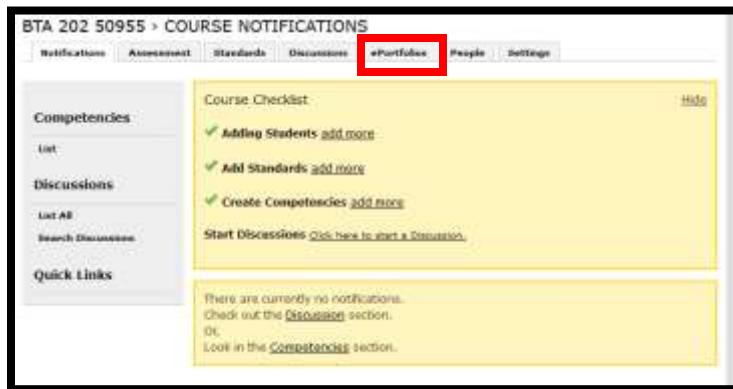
BTA 202 50955 › COURSE NOTIFICATIONS

Notifications Assessment Standards Discussions ePortfolios People Settings

Competencies

List

Discussions

List All

Search Discussions

Quick Links

Course Checklist

Hide

Adding Students add more

Add Standards add more

Create Competencies add more

Start Discussions Click here to start a Discussion.

There are currently no notifications.
Check out the Discussion section.
Or,
Look in the Competencies section.